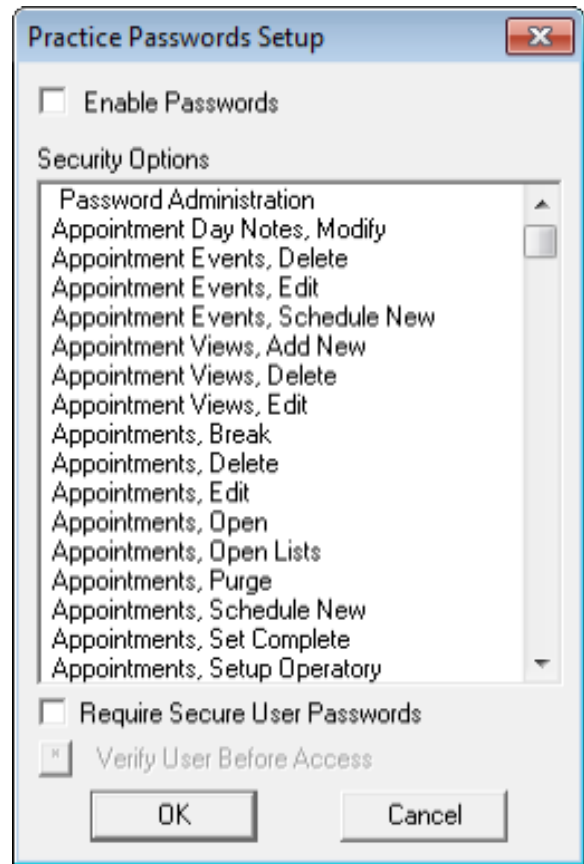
Practice Passwords Setup

Enable Passwords

Security Options

Password Administration
Appointment Day Notes, Modify
Appointment Events, Delete
Appointment Events, Edit
Appointment Events, Schedule New
Appointment Views, Add New
Appointment Views, Delete
Appointment Views, Edit
Appointments, Break
Appointments, Delete
Appointments, Edit
Appointments, Open
Appointments, Open Lists
Appointments, Purge
Appointments, Schedule New
Appointments, Set Complete
Appointments, Setup Operatory

Require Secure User Passwords

Verify User Before Access

OK

Cancel